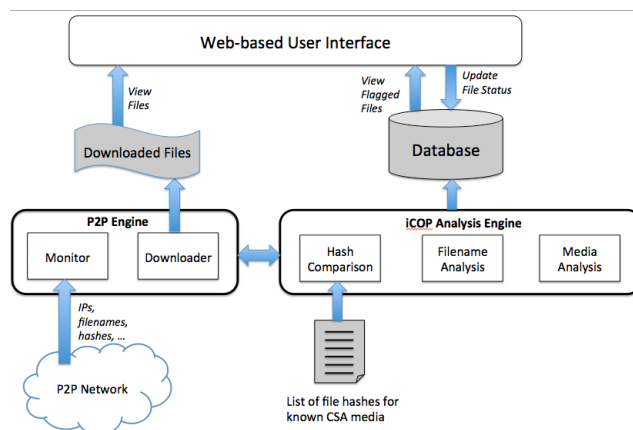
Web-based User Interface

View Files

View Flagged Files

Update File Status

Downloaded Files

Database

P2P Engine

Monitor

Downloader

iCOP Analysis Engine

Hash Comparison

Filename Analysis

Media Analysis

IPs, filenames, hashes, ...

P2P Network

List of file hashes for known CSA media